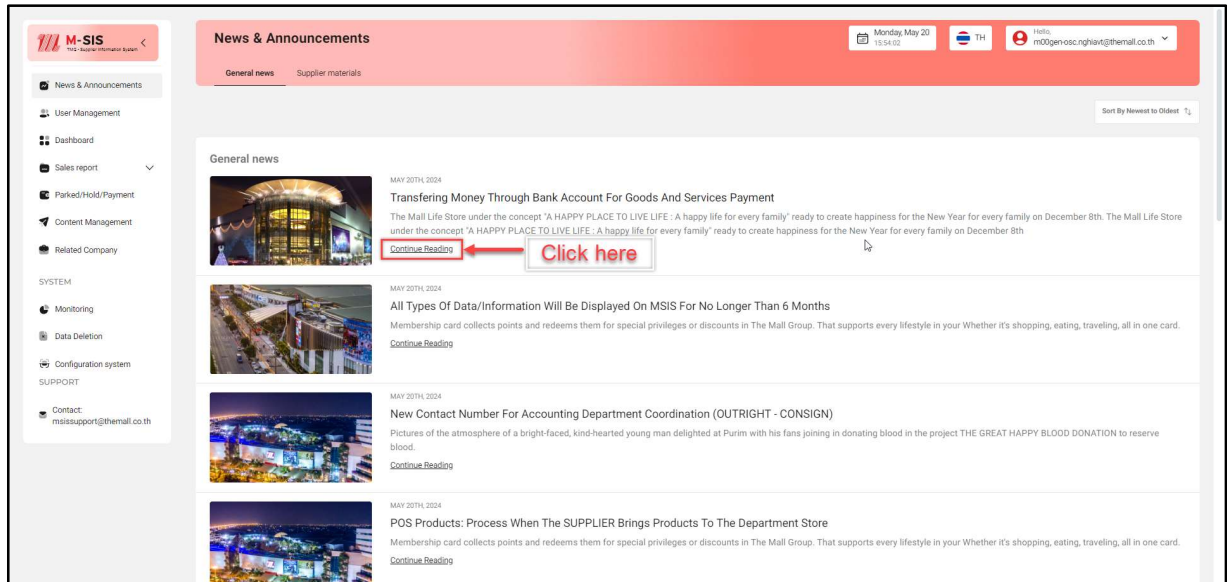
M-SIS
TMG - Supplier Information System

News & Announcements

User Management

Dashboard

Sales report

Parked/Hold/Payment

Content Management

Related Company

SYSTEM

Monitoring

Data Deletion

Configuration system

SUPPORT

Contact: msissupport@themall.co.th

News & Announcements

General news Supplier materials

Monday, May 20 15:54:02

TH

Hello, m00gen-osc.nghiavt@themall.co.th

Sort By Newest to Oldest

General news

MAY 20TH, 2024

Transfering Money Through Bank Account For Goods And Services Payment

The Mall Life Store under the concept "A HAPPY PLACE TO LIVE LIFE : A happy life for every family" ready to create happiness for the New Year for every family on December 8th. The Mall Life Store under the concept "A HAPPY PLACE TO LIVE LIFE : A happy life for every family" ready to create happiness for the New Year for every family on December 8th

Continue Reading

Click here

MAY 20TH, 2024

All Types Of Data/Information Will Be Displayed On MSIS For No Longer Than 6 Months

Membership card collects points and redeems them for special privileges or discounts in The Mall Group. That supports every lifestyle in your Whether it's shopping, eating, traveling, all in one card.

Continue Reading

MAY 20TH, 2024

New Contact Number For Accounting Department Coordination (OUTRIGHT - CONSIGN)

Pictures of the atmosphere of a bright-faced, kind-hearted young man delighted at Purim with his fans joining in donating blood in the project THE GREAT HAPPY BLOOD DONATION to reserve blood.

Continue Reading

MAY 20TH, 2024

POS Products: Process When The SUPPLIER Brings Products To The Department Store

Membership card collects points and redeems them for special privileges or discounts in The Mall Group. That supports every lifestyle in your Whether it's shopping, eating, traveling, all in one card.

Continue Reading